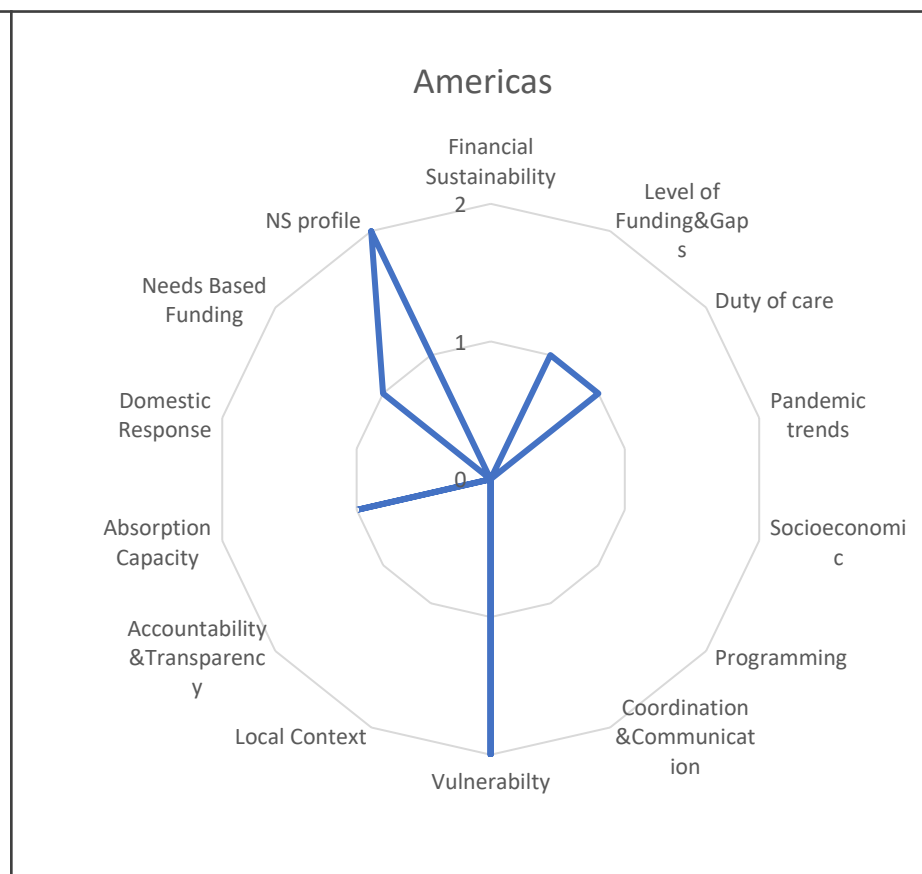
Americas

Financial Sustainability

2

1

0

Level of Funding&Gaps

Duty of care

Pandemic trends

Socioeconomic

Programming

Coordination &Communication

Vulnerabilty

Local Context

Accountability &Transparency

Absorption Capacity

Domestic Response

Needs Based Funding

NS profile